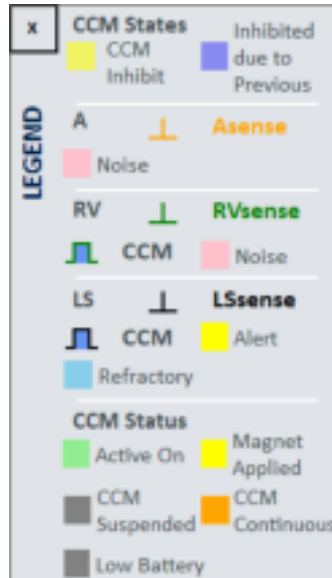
x

LEGEND

CCM States

CCM Inhibit

Inhibited due to Previous

A

Asense

Noise

RV

RVsense

CCM

Noise

LS

LSsense

CCM

Alert

Refractory

CCM Status

Active On

Magnet Applied

CCM Suspended

CCM Continuous

Low Battery